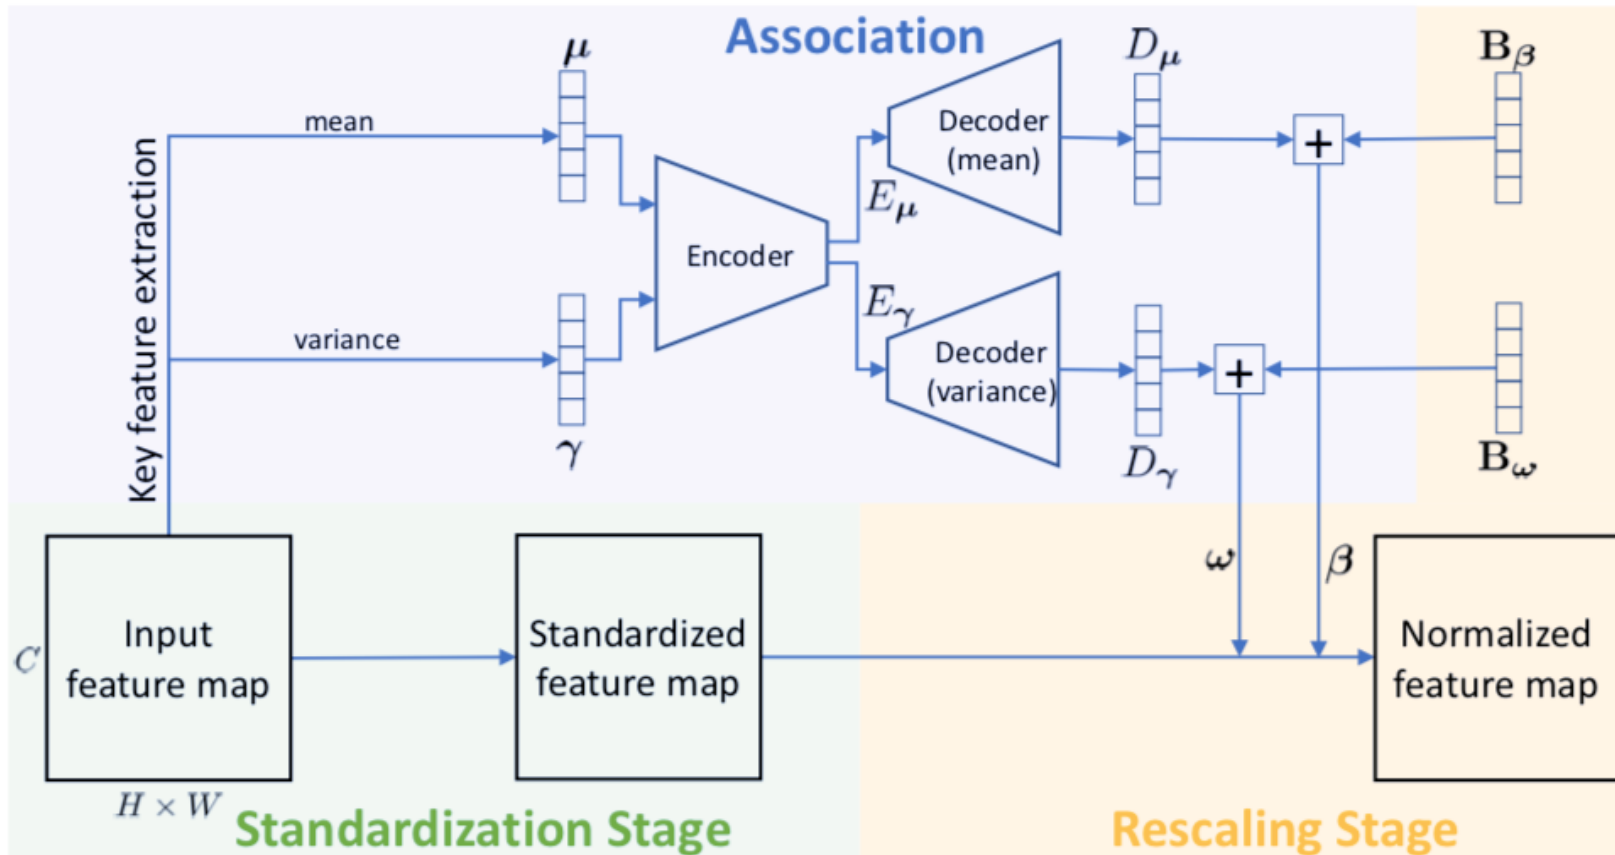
Association

$\boldsymbol{\mu}$

$D_{\boldsymbol{\mu}}$

$\mathbf{B}_{\boldsymbol{\beta}}$

mean

Decoder (mean)

+

Key feature extraction

Encoder

$E_{\boldsymbol{\mu}}$

$E_{\boldsymbol{\gamma}}$

variance

Decoder (variance)

+

$\boldsymbol{\gamma}$

$D_{\boldsymbol{\gamma}}$

$\mathbf{B}_{\boldsymbol{\omega}}$

$\boldsymbol{\omega}$

$\boldsymbol{\beta}$

$C$

Input feature map

Standardized feature map

Normalized feature map

$H \times W$

Standardization Stage

Rescaling Stage